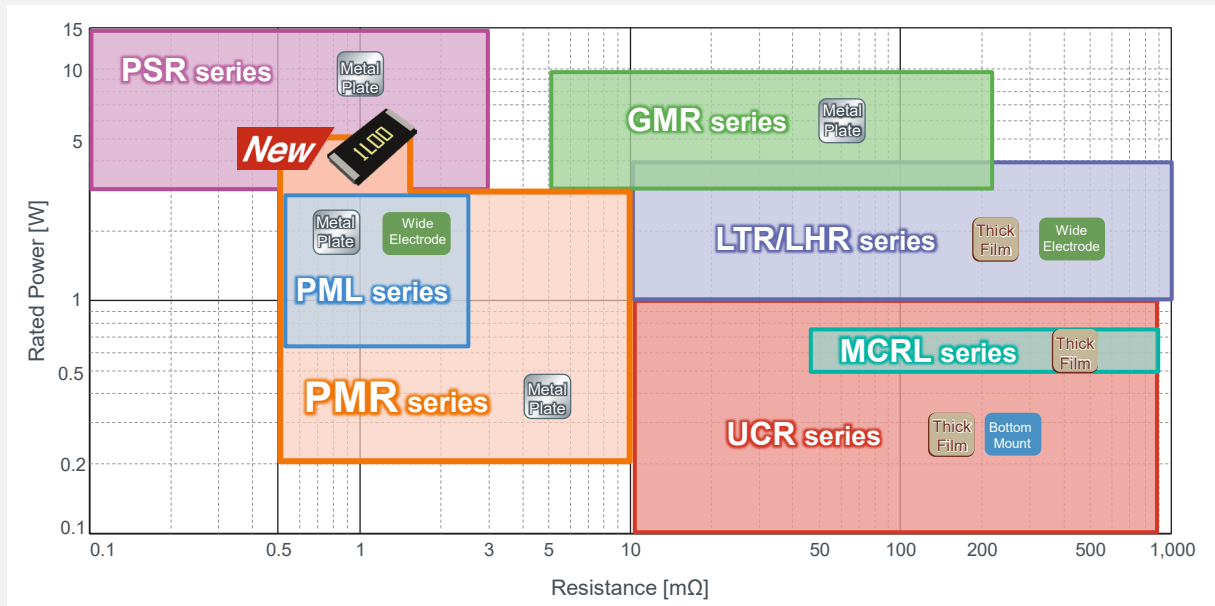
15
10
5
1
0.5
0.2
0.1
Rated Power [W]
0.1
0.5
1
3
5
10
50
100
200
500
1,000
Resistance [mΩ]

PSR series
Metal Plate
New
1L00
GMR series
Metal Plate
Metal Plate
Wide Electrode
PML series
LTR/LHR series
Thick Film
Wide Electrode
MCRL series
Thick Film
PMR series
Metal Plate
UCR series
Thick Film
Bottom Mount